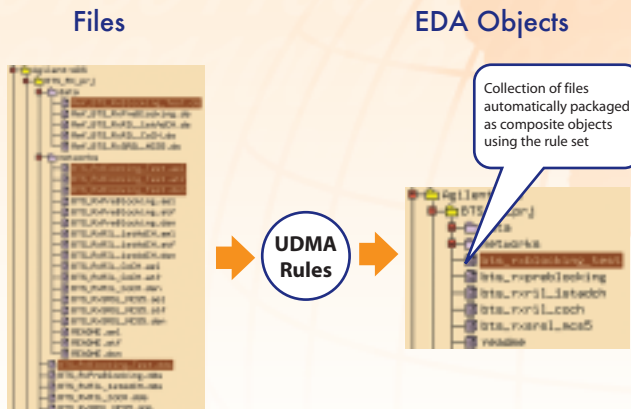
Files

EDA Objects

Collection of files automatically packaged as composite objects using the rule set

UDMA Rules

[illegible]

Agilent
BTS_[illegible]rj
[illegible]ta
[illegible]etWorks
bts_rxblocking_test
bts_rxpreblocking
bts_rxril_istadch
bts_rxril_cch
bts_rxsral_mcs5
readme